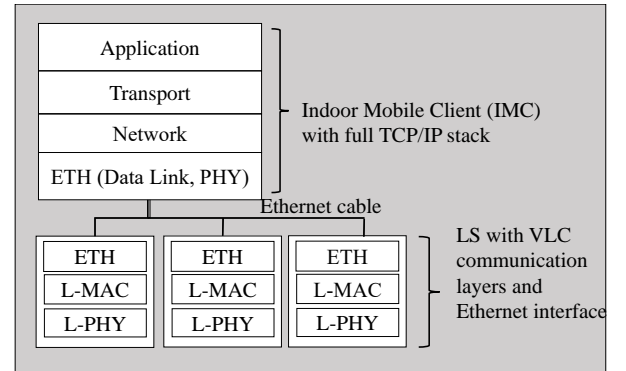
Application

Transport

Network

ETH (Data Link, PHY)

Indoor Mobile Client (IMC) with full TCP/IP stack

Ethernet cable

ETH
L-MAC
L-PHY

ETH
L-MAC
L-PHY

ETH
L-MAC
L-PHY

LS with VLC communication layers and Ethernet interface